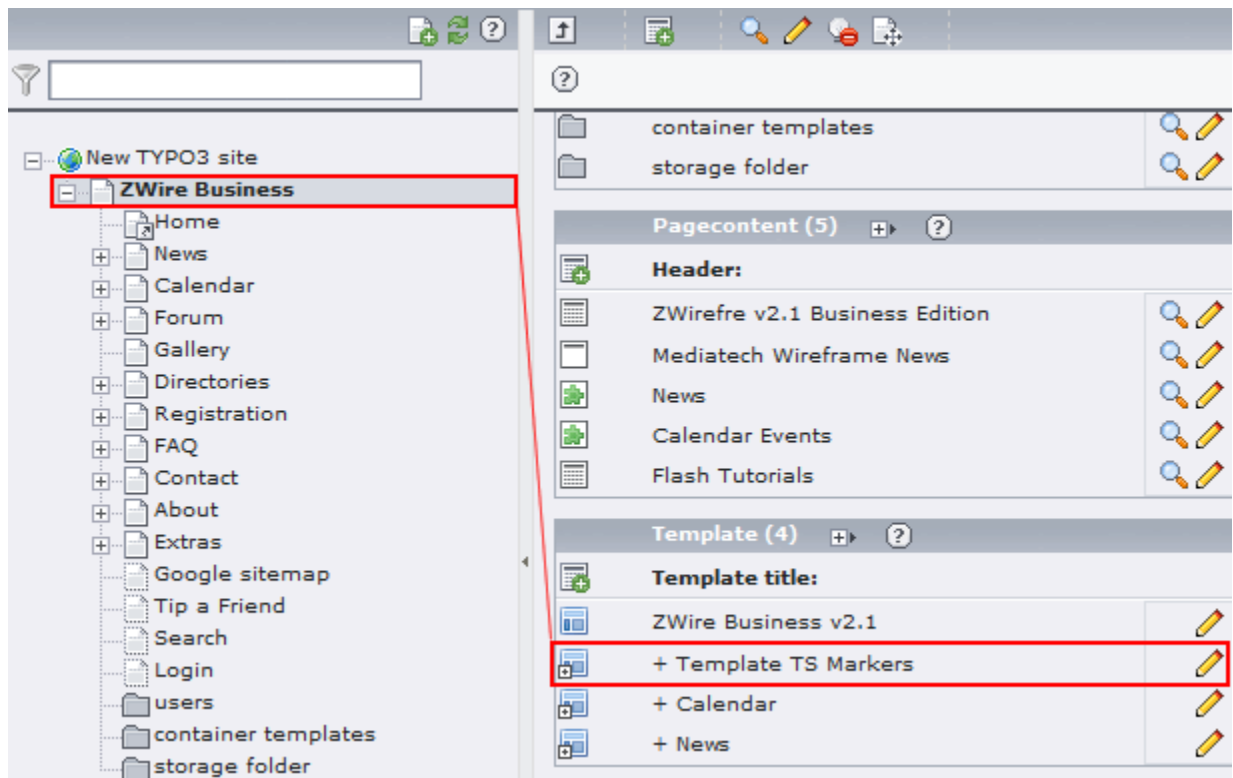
New TYPO3 site
ZWire Business
Home
News
Calendar
Forum
Gallery
Directories
Registration
FAQ
Contact
About
Extras
Google sitemap
Tip a Friend
Search
Login
users
container templates
storage folder

container templates
storage folder

Pagecontent (5)
Header:
ZWirefre v2.1 Business Edition
Mediatech Wireframe News
News
Calendar Events
Flash Tutorials

Template (4)
Template title:
ZWire Business v2.1
+ Template TS Markers
+ Calendar
+ News